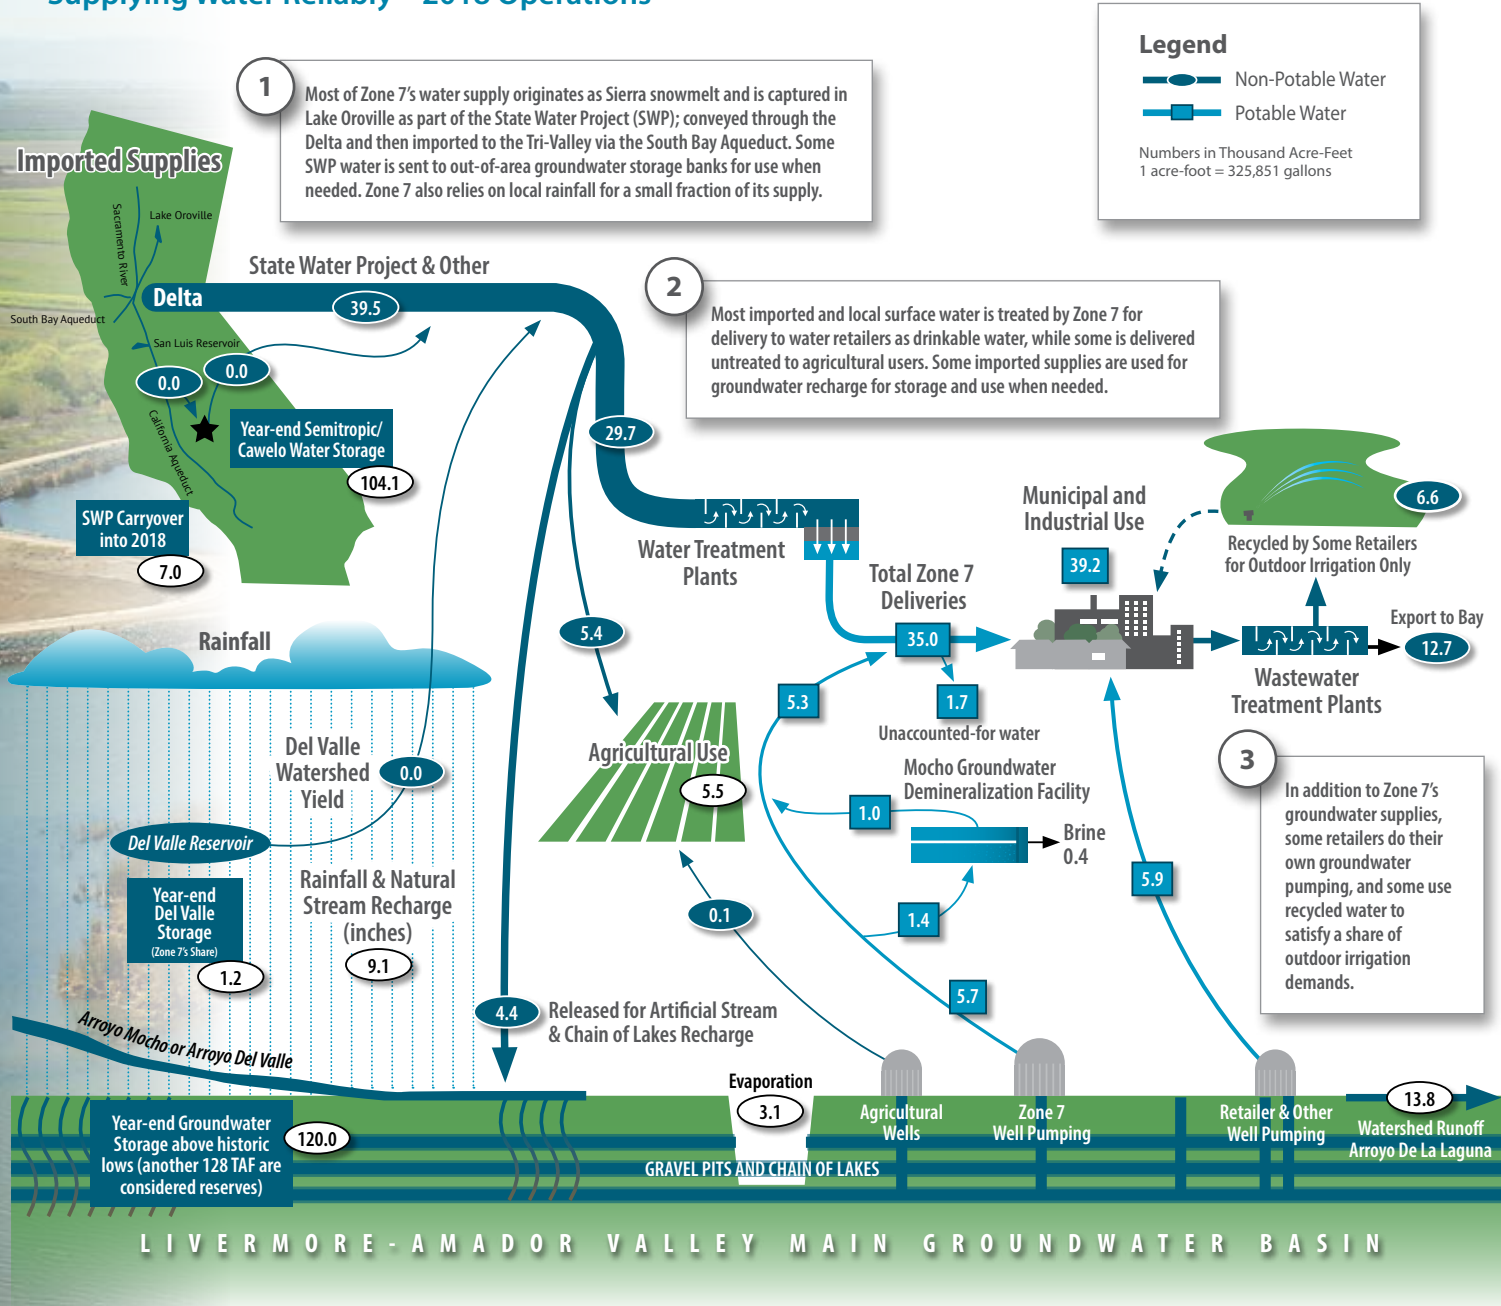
Supplying Water Reliably – 2018 Operations

Legend
Non-Potable Water
Potable Water
Numbers in Thousand Acre-Feet
1 acre-foot = 325,851 gallons

1
Most of Zone 7's water supply originates as Sierra snowmelt and is captured in Lake Oroville as part of the State Water Project (SWP); conveyed through the Delta and then imported to the Tri-Valley via the South Bay Aqueduct. Some SWP water is sent to out-of-area groundwater storage banks for use when needed. Zone 7 also relies on local rainfall for a small fraction of its supply.

Imported Supplies
Lake Oroville
Sacramento River
South Bay Aqueduct
Delta
San Luis Reservoir
California Aqueduct
0.0
0.0
Year-end Semitropic/ Cawelo Water Storage
104.1
SWP Carryover into 2018
7.0

State Water Project & Other
39.5
29.7

2
Most imported and local surface water is treated by Zone 7 for delivery to water retailers as drinkable water, while some is delivered untreated to agricultural users. Some imported supplies are used for groundwater recharge for storage and use when needed.

Water Treatment Plants
Total Zone 7 Deliveries
35.0
1.7
Unaccounted-for water
Municipal and Industrial Use
39.2
6.6
Recycled by Some Retailers for Outdoor Irrigation Only
Export to Bay
12.7
Wastewater Treatment Plants

Rainfall
5.4
Agricultural Use
5.5
5.3
Mocho Groundwater Demineralization Facility
1.0
Brine
0.4
1.4
5.9
5.7
0.1

3
In addition to Zone 7's groundwater supplies, some retailers do their own groundwater pumping, and some use recycled water to satisfy a share of outdoor irrigation demands.

Del Valle Watershed Yield
0.0
Del Valle Reservoir
Year-end Del Valle Storage (Zone 7's Share)
1.2
Rainfall & Natural Stream Recharge (inches)
9.1
4.4
Released for Artificial Stream & Chain of Lakes Recharge
Arroyo Mocho or Arroyo Del Valle
Evaporation
3.1
Agricultural Wells
Zone 7 Well Pumping
Retailer & Other Well Pumping
13.8
Watershed Runoff Arroyo De La Laguna
Year-end Groundwater Storage above historic lows (another 128 TAF are considered reserves)
120.0
GRAVEL PITS AND CHAIN OF LAKES
LIVERMORE-AMADOR VALLEY MAIN GROUNDWATER BASIN